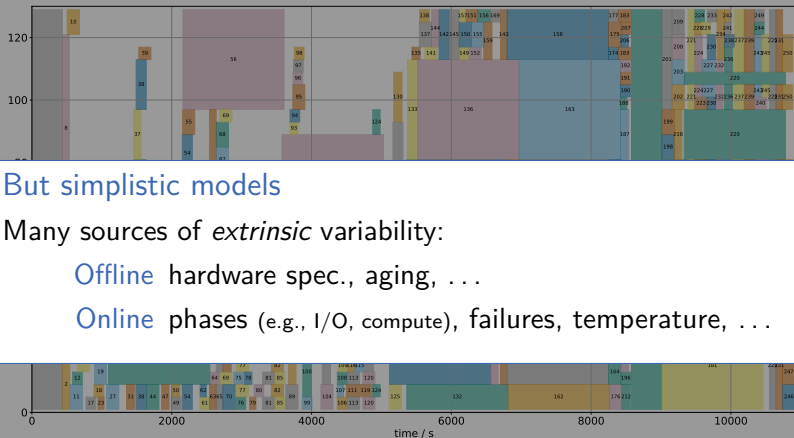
120
100
But simplistic models
Many sources of *extrinsic* variability:
Offline hardware spec., aging, . . .
Online phases (e.g., I/O, compute), failures, temperature, . . .
0
0
2000
4000
6000
8000
10000
time / s